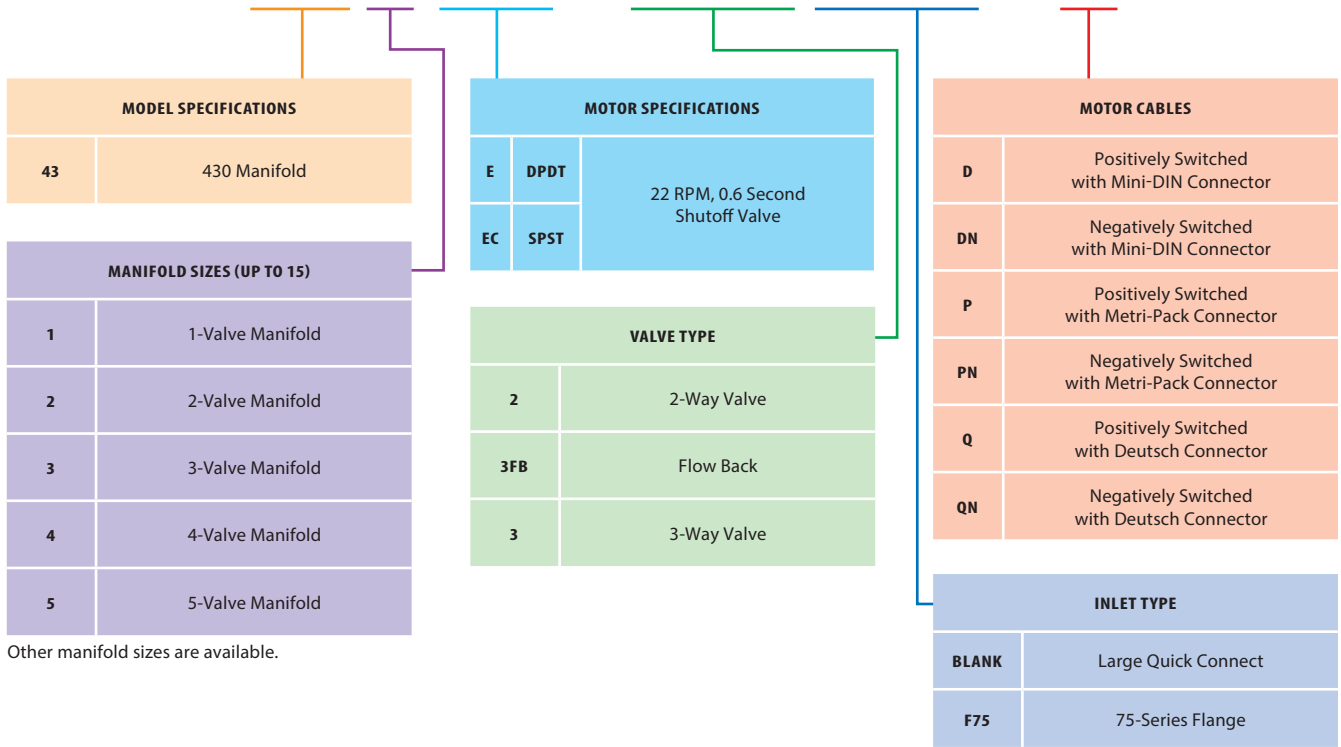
| MODEL SPECIFICATIONS | |
|---|---|
| 43 | 430 Manifold |

| MANIFOLD SIZES (UP TO 15) | |
|---|---|
| 1 | 1-Valve Manifold |
| 2 | 2-Valve Manifold |
| 3 | 3-Valve Manifold |
| 4 | 4-Valve Manifold |
| 5 | 5-Valve Manifold |

Other manifold sizes are available.

| MOTOR SPECIFICATIONS | | |
|---|---|---|
| E | DPDT | 22 RPM, 0.6 Second Shutoff Valve |
| EC | SPST | |

| VALVE TYPE | |
|---|---|
| 2 | 2-Way Valve |
| 3FB | Flow Back |
| 3 | 3-Way Valve |

| MOTOR CABLES | |
|---|---|
| D | Positively Switched with Mini-DIN Connector |
| DN | Negatively Switched with Mini-DIN Connector |
| P | Positively Switched with Metri-Pack Connector |
| PN | Negatively Switched with Metri-Pack Connector |
| Q | Positively Switched with Deutsch Connector |
| QN | Negatively Switched with Deutsch Connector |

| INLET TYPE | |
|---|---|
| BLANK | Large Quick Connect |
| F75 | 75-Series Flange |